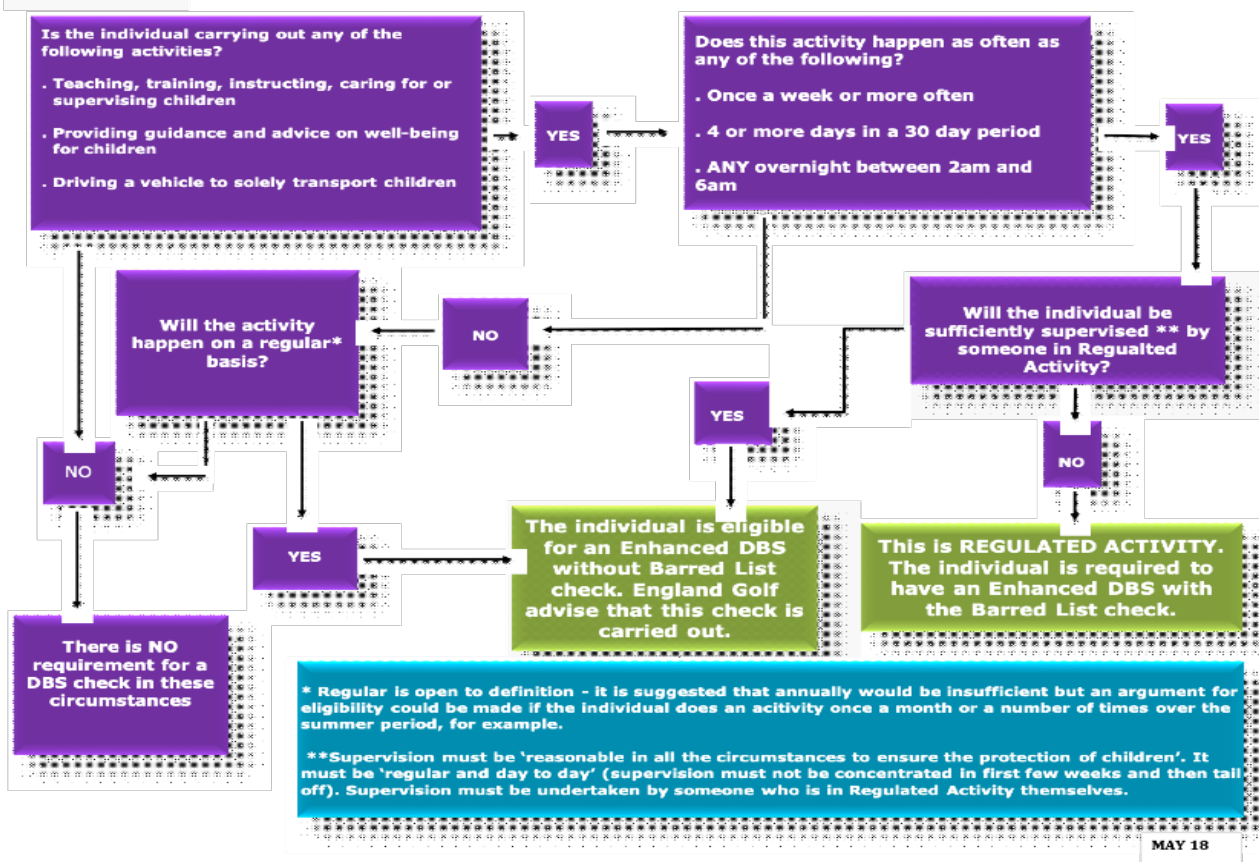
Is the individual carrying out any of the following activities?

. Teaching, training, instructing, caring for or supervising children

. Providing guidance and advice on well-being for children

. Driving a vehicle to solely transport children

YES

Does this activity happen as often as any of the following?

. Once a week or more often

. 4 or more days in a 30 day period

. ANY overnight between 2am and 6am

YES

Will the activity happen on a regular* basis?

NO

Will the individual be sufficiently supervised ** by someone in Regualted Activity?

YES

NO

NO

YES

The individual is eligible for an Enhanced DBS without Barred List check. England Golf advise that this check is carried out.

This is REGULATED ACTIVITY. The individual is required to have an Enhanced DBS with the Barred List check.

There is NO requirement for a DBS check in these circumstances

* Regular is open to definition - it is suggested that annually would be insufficient but an argument for eligibility could be made if the individual does an acitivity once a month or a number of times over the summer period, for example.

**Supervision must be 'reasonable in all the circumstances to ensure the protection of children'. It must be 'regular and day to day' (supervision must not be concentrated in first few weeks and then tail off). Supervision must be undertaken by someone who is in Regulated Activity themselves.

MAY 18